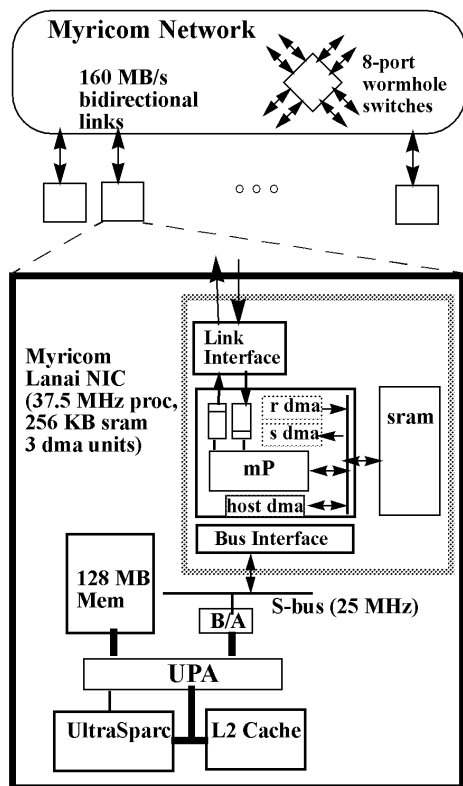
Myricom Network

160 MB/s bidirectional links

8-port wormhole switches

○ ○ ○

Myricom Lanai NIC (37.5 MHz proc, 256 KB sram 3 dma units)

Link Interface

r dma

s dma

mP

host dma

sram

Bus Interface

128 MB Mem

S-bus (25 MHz)

B/A

UPA

UltraSparc

L2 Cache